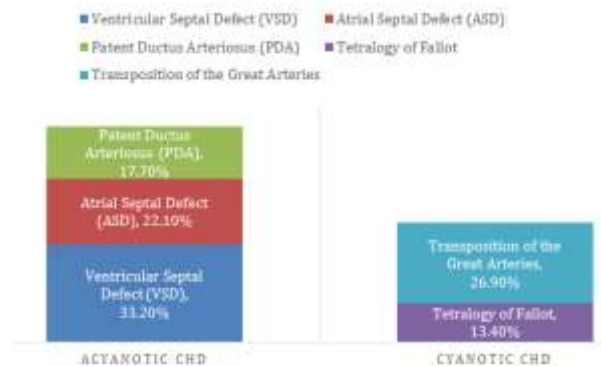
Ventricular Septal Defect (VSD)
Atrial Septal Defect (ASD)
Patent Ductus Arteriosus (PDA)
Tetralogy of Fallot
Transposition of the Great Arteries

Patent Ductus Arteriosus (PDA), 17.70%

Atrial Septal Defect (ASD), 22.10%

Ventricular Septal Defect (VSD), 33.20%

Transposition of the Great Arteries, 26.90%

Tetralogy of Fallot, 13.40%

ACYANOTIC CHD

CYANOTIC CHD